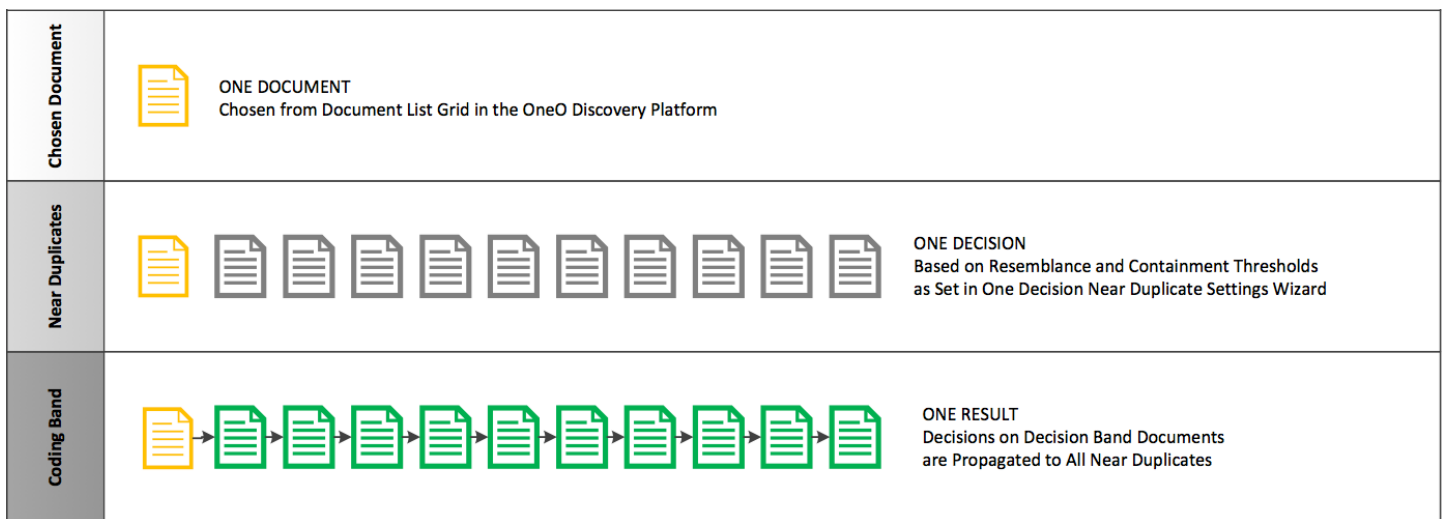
Chosen Document

ONE DOCUMENT
Chosen from Document List Grid in the OneO Discovery Platform

Near Duplicates

ONE DECISION
Based on Resemblance and Containment Thresholds as Set in One Decision Near Duplicate Settings Wizard

Coding Band

ONE RESULT
Decisions on Decision Band Documents are Propagated to All Near Duplicates